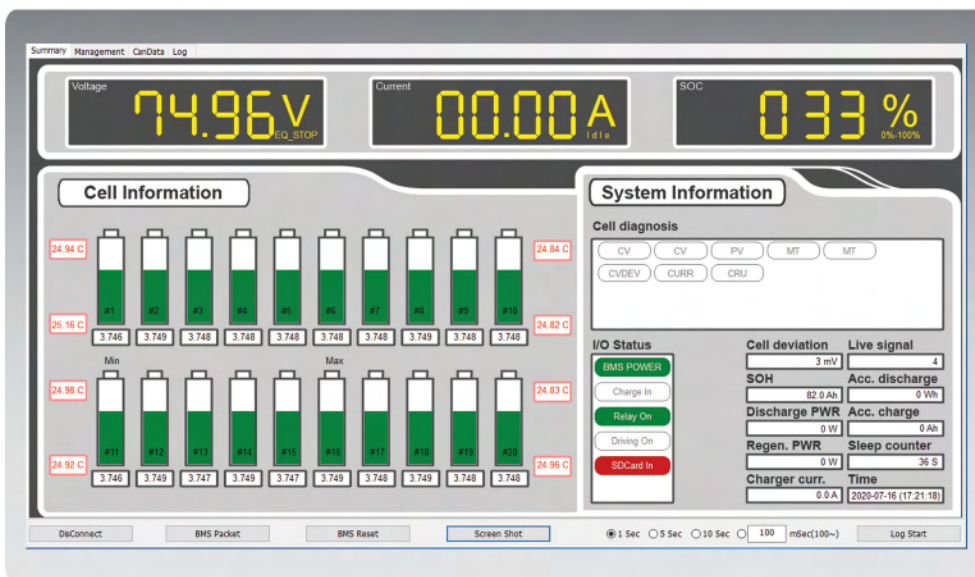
Summary Management CanData Log

Voltage
74.96V
EQ_STOP

Current
00.00A
Idle

SOC
033%
0%-100%

Cell Information

24.94 C
25.16 C
#1 #2 #3 #4 #5 #6 #7 #8 #9 #10
24.84 C
24.82 C

| 3.746 | 3.749 | 3.748 | 3.748 | 3.748 | 3.748 | 3.748 | 3.749 | 3.748 | 3.748 |
|---|---|---|---|---|---|---|---|---|---|

Min
Max

24.98 C
24.92 C
#11 #12 #13 #14 #15 #16 #17 #18 #19 #20
24.83 C
24.96 C

| 3.746 | 3.749 | 3.747 | 3.749 | 3.747 | 3.749 | 3.748 | 3.749 | 3.748 | 3.748 |
|---|---|---|---|---|---|---|---|---|---|

System Information

Cell diagnosis
CV CV PV MT MT
CVDEV CURR CRU

I/O Status
BMS POWER
Charge In
Relay On
Driving On
SDCard In

Cell deviation
3 mV
Live signal
4
SOH
82.0 Ah
Acc. discharge
0 Wh
Discharge PWR
0 W
Acc. charge
0 Ah
Regen. PWR
0 W
Sleep counter
36 S
Charger curr.
0.0 A
Time
2020-07-16 (17:21:18)

DisConnect BMS Packet BMS Reset Screen Shot 1 Sec 5 Sec 10 Sec 100 mSec(100~) Log Start